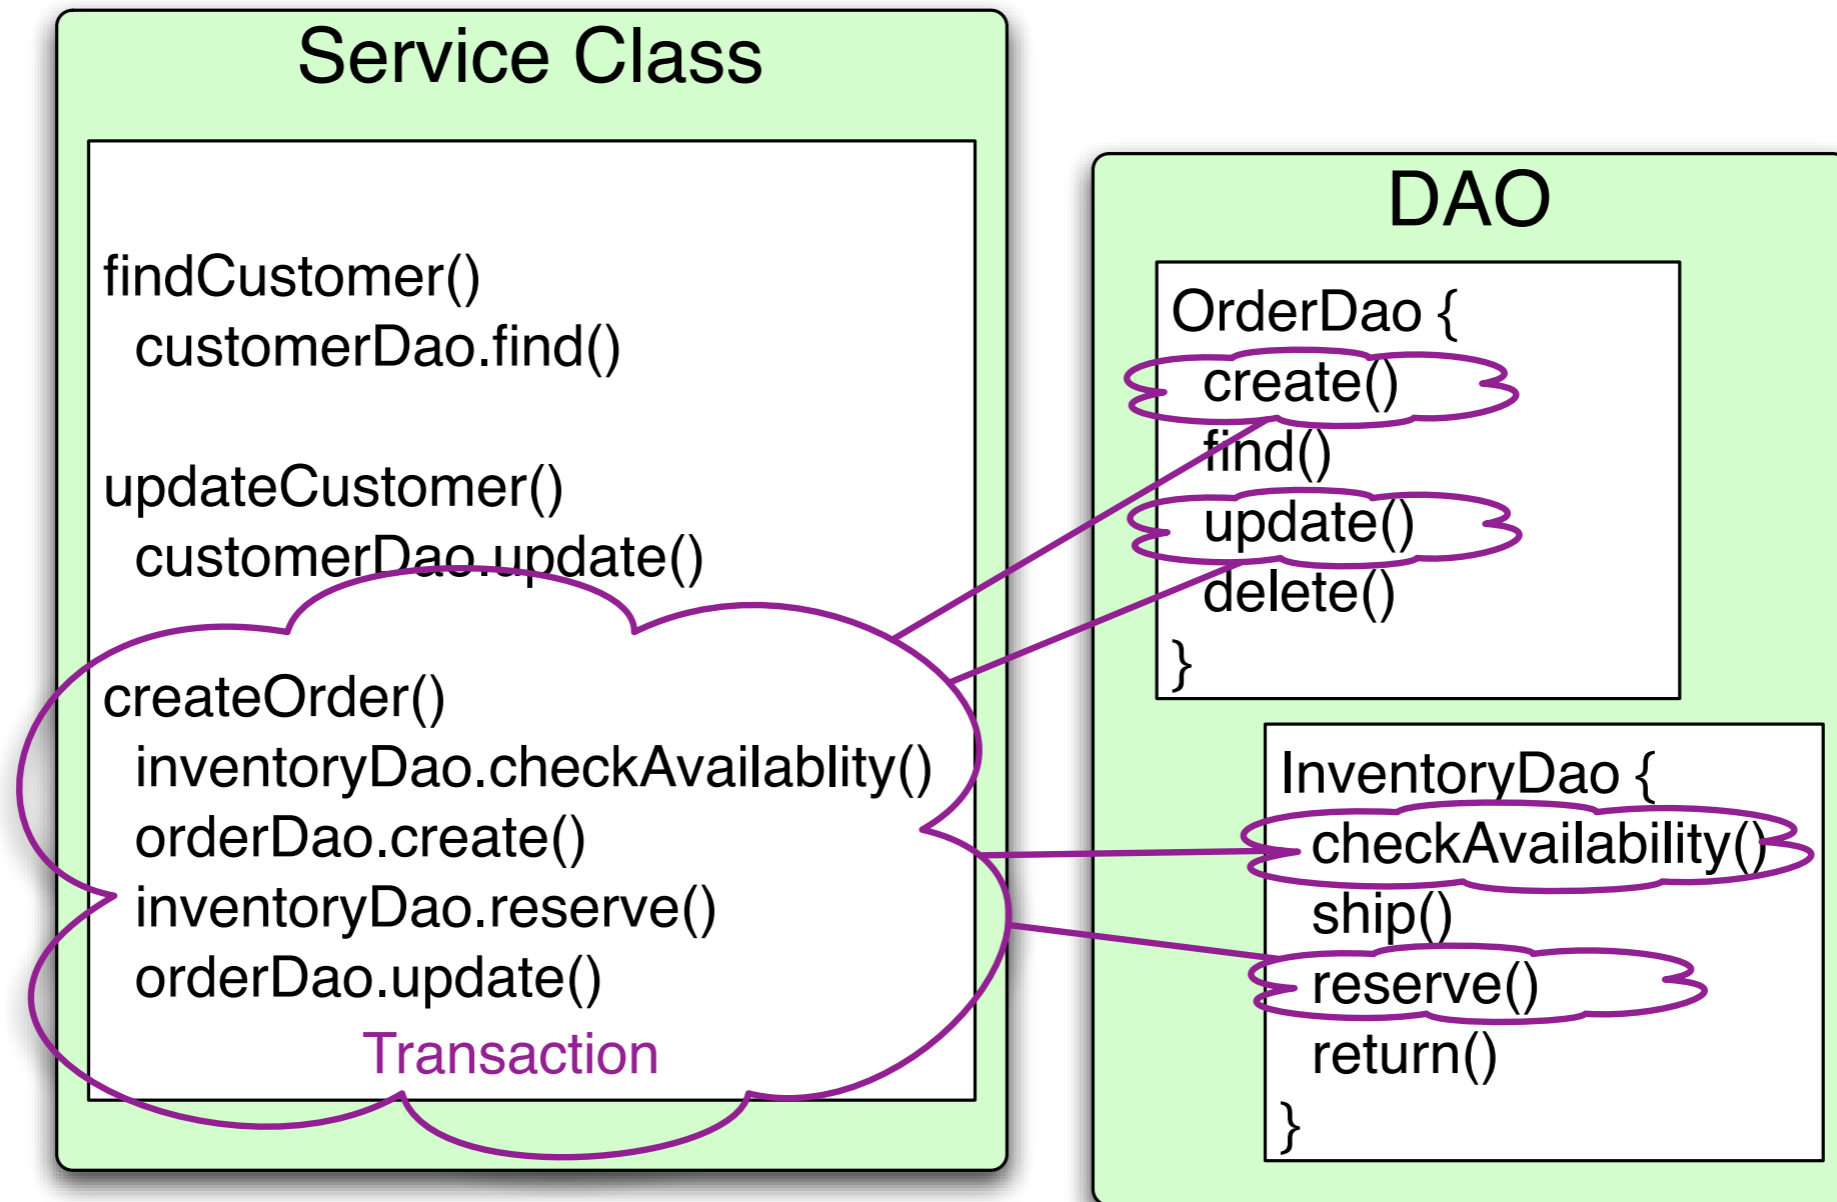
Service Class

findCustomer()
customerDao.find()

updateCustomer()
customerDao.update()

createOrder()
inventoryDao.checkAvailablity()
orderDao.create()
inventoryDao.reserve()
orderDao.update()

Transaction

DAO

OrderDao {
create()
find()
update()
delete()
}

InventoryDao {
checkAvailability()
ship()
reserve()
return()
}